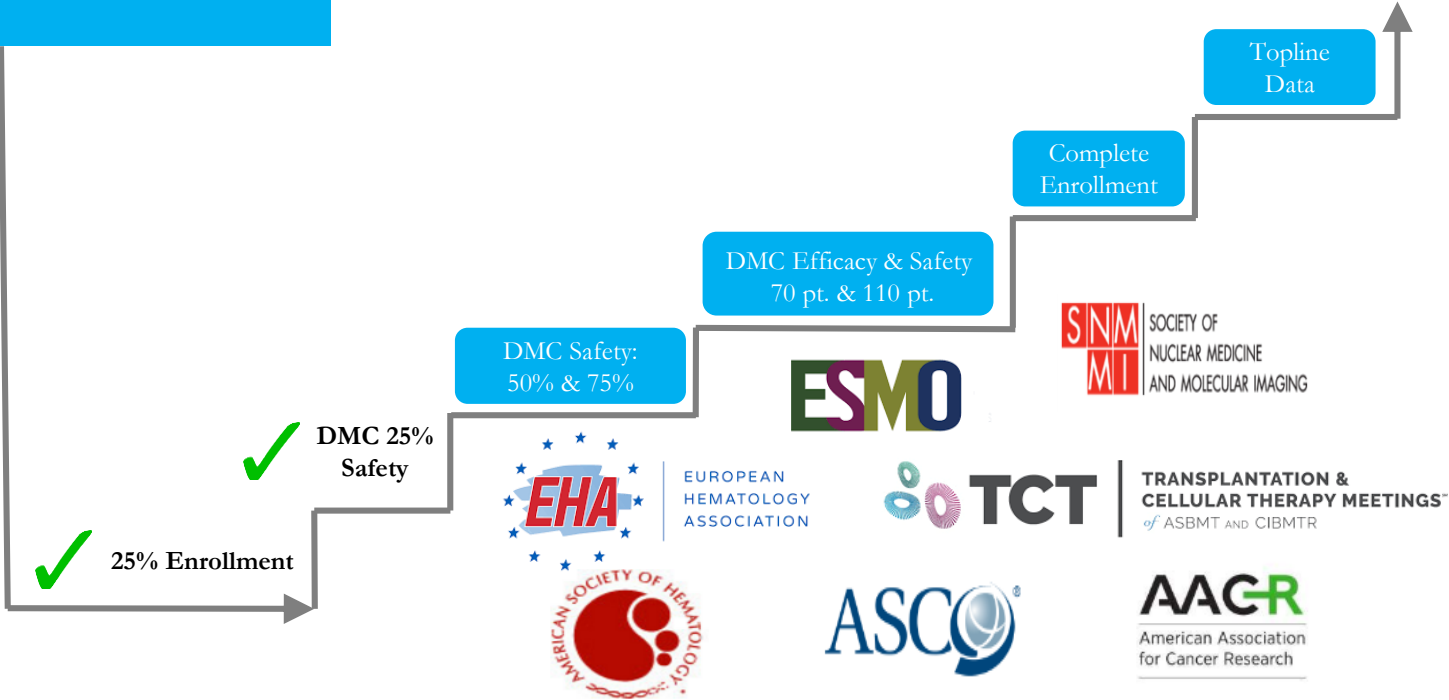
Topline Data

Complete Enrollment

DMC Efficacy & Safety 70 pt. & 110 pt.

DMC Safety: 50% & 75%

DMC 25% Safety

25% Enrollment

SNM MI SOCIETY OF NUCLEAR MEDICINE AND MOLECULAR IMAGING

ESMO

EHA EUROPEAN HEMATOLOGY ASSOCIATION

TCT TRANSPLANTATION & CELLULAR THERAPY MEETINGS of ASBMT AND CIBMTR

AMERICAN SOCIETY OF HEMATOLOGY

ASCO

AACR American Association for Cancer Research